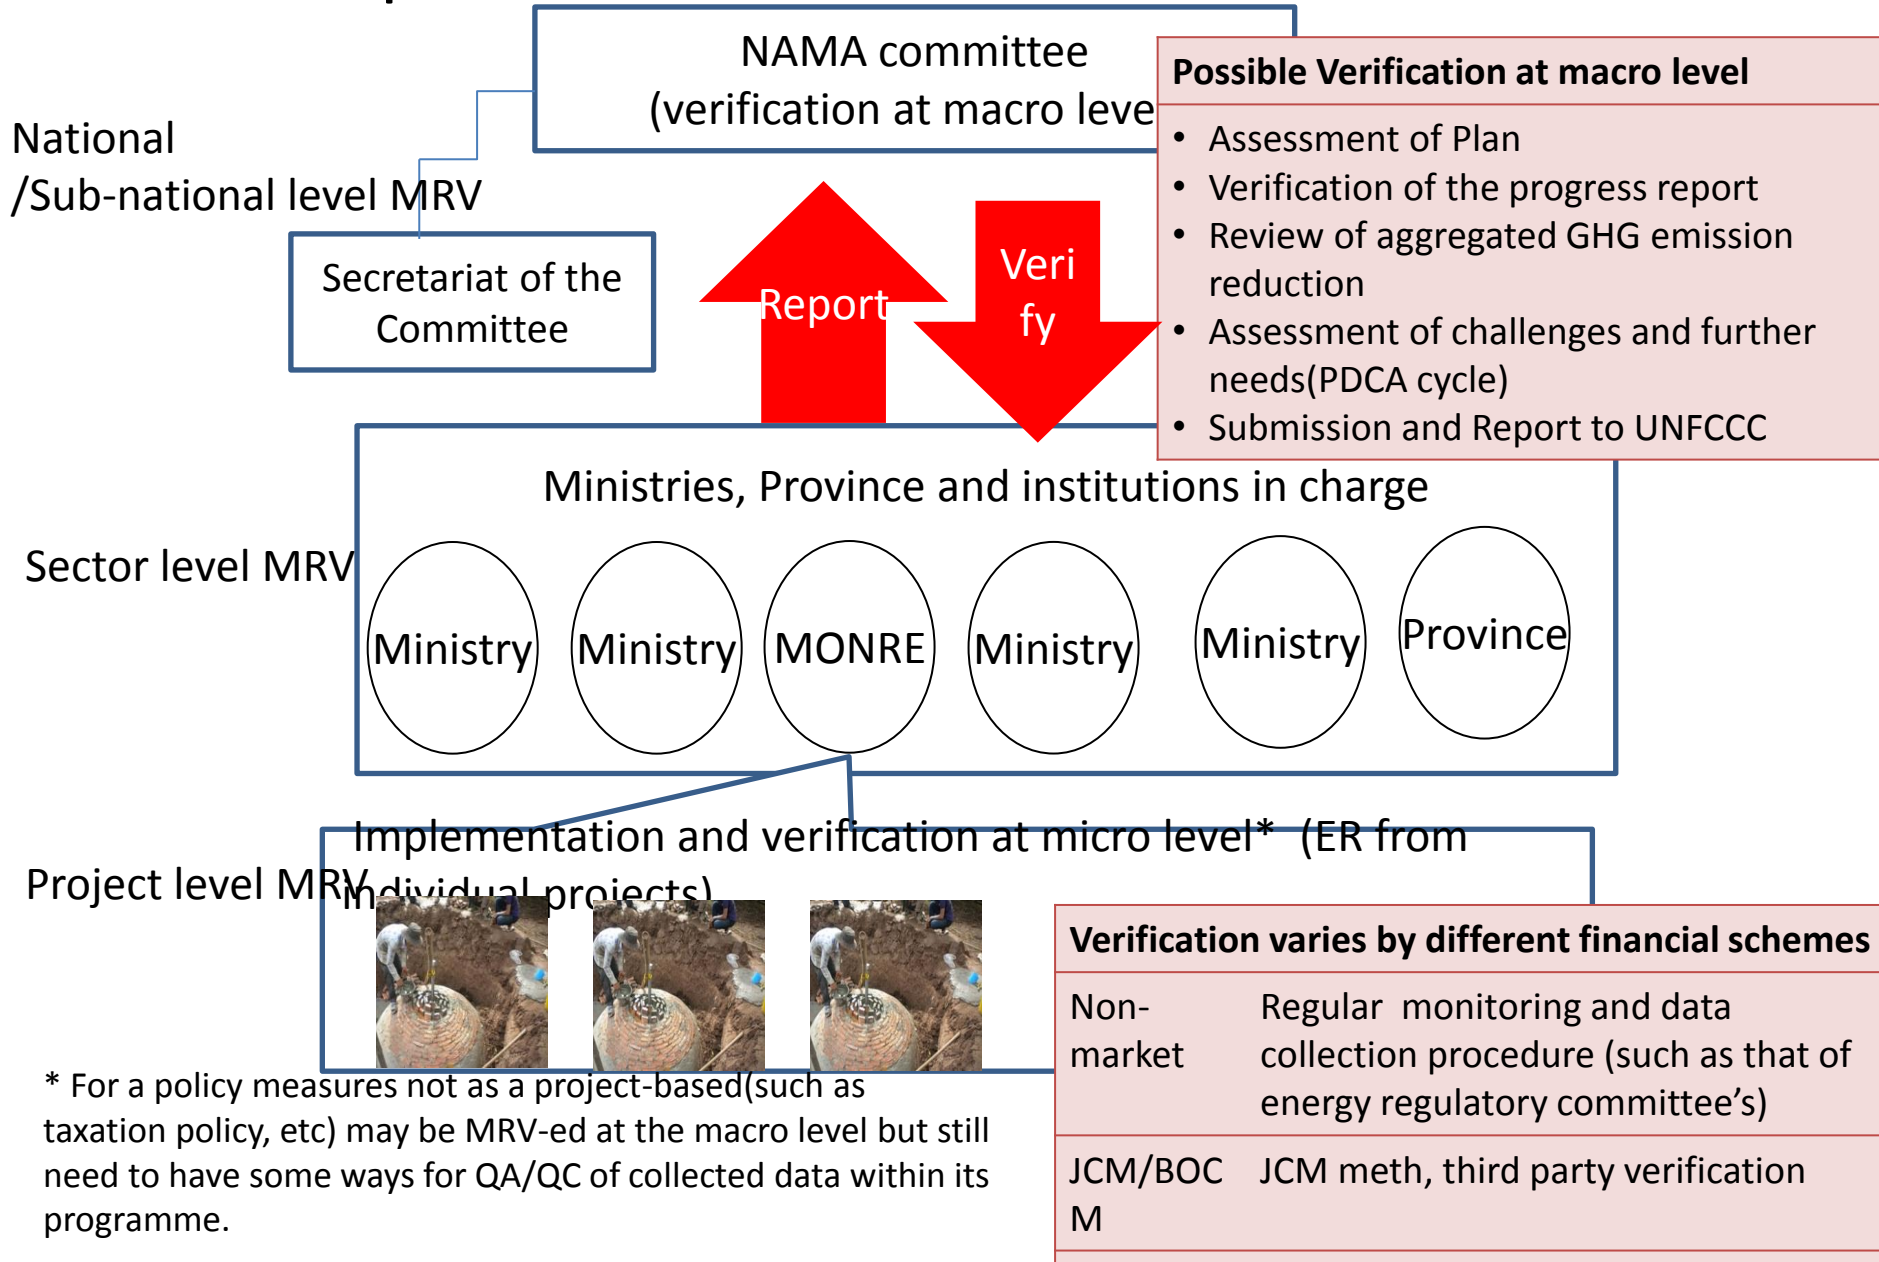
NAMA committee
(verification at macro leve

Possible Verification at macro level

- Assessment of Plan
- Verification of the progress report
- Review of aggregated GHG emission reduction
- Assessment of challenges and further needs(PDCA cycle)
- Submission and Report to UNFCCC

National
/Sub-national level MRV

Secretariat of the Committee

Report

Veri
fy

Ministries, Province and institutions in charge

Sector level MRV

Ministry

Ministry

MONRE

Ministry

Ministry

Province

Implementation and verification at micro level* (ER from individual projects)

Project level MRV

Verification varies by different financial schemes

| Non-market | Regular monitoring and data collection procedure (such as that of energy regulatory committee’s) |
|---|---|
| JCM/BOCM | JCM meth, third party verification |

* For a policy measures not as a project-based(such as taxation policy, etc) may be MRV-ed at the macro level but still need to have some ways for QA/QC of collected data within its programme.